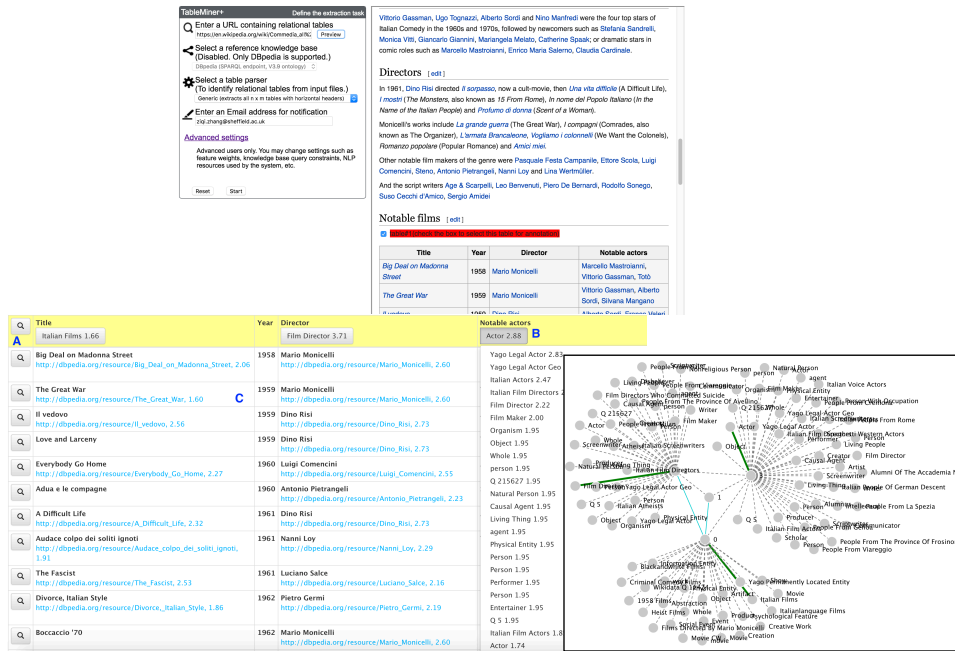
TableMiner+
Define the extraction task

Enter a URL containing relational tables
https://en.wikipedia.org/wiki/Commedia_all%
Preview

Select a reference knowledge base
(Disabled. Only DBpedia is supported.)
DBpedia (SPARQL endpoint, V3.9 ontology)

Select a table parser
(To identify relational tables from input files.)
Generic (extracts all n x m tables with horizontal headers)

Enter an Email address for notification
ziqi.zhang@sheffield.ac.uk

Advanced settings

Advanced users only. You may change settings such as feature weights, knowledge base query constraints, NLP resources used by the system, etc.

Reset Start

Vittorio Gassman, Ugo Tognazzi, Alberto Sordi and Nino Manfredi were the four top stars of Italian Comedy in the 1960s and 1970s, followed by newcomers such as Stefania Sandrelli, Monica Vitti, Giancarlo Giannini, Mariangela Melato, Catherine Spaak; or dramatic stars in comic roles such as Marcello Mastroianni, Enrico Maria Salerno, Claudia Cardinale.

Directors [edit]

In 1961, Dino Risi directed Il sorpasso, now a cult-movie, then Una vita difficile (A Difficult Life), I mostri (The Monsters, also known as 15 From Rome), In nome del Popolo Italiano (In the Name of the Italian People) and Profumo di donna (Scent of a Woman).

Monicelli's works include La grande guerra (The Great War), I compagni (Comrades, also known as The Organizer), L'armata Brancaleone, Vogliamo i colonnelli (We Want the Colonels), Romanzo popolare (Popular Romance) and Amici miei.

Other notable film makers of the genre were Pasquale Festa Campanile, Ettore Scola, Luigi Comencini, Steno, Antonio Pietrangeli, Nanni Loy and Lina Wertmüller.

And the script writers Age & Scarpelli, Leo Benvenuti, Piero De Bernardi, Rodolfo Sonego, Suso Cecchi d'Amico, Sergio Amidei

Notable films [edit]

table#1 check the box to select this table for annotation

| Title | Year | Director | Notable actors |
|---|---|---|---|
| Big Deal on Madonna Street | 1958 | Mario Monicelli | Marcello Mastroianni, Vittorio Gassman, Totò |
| The Great War | 1959 | Mario Monicelli | Vittorio Gassman, Alberto Sordi, Silvana Mangano |
| Il vedovo | 1959 | Dino Risi | Alberto Sordi, Franca Valeri |

A B C

| | Title Italian Films 1.66 | Year | Director Film Director 3.71 | Notable actors Actor 2.88 |
|---|---|---|---|---|
| | Big Deal on Madonna Street http://dbpedia.org/resource/Big_Deal_on_Madonna_Street, 2.06 | 1958 | Mario Monicelli http://dbpedia.org/resource/Mario_Monicelli, 2.60 | |
| | The Great War http://dbpedia.org/resource/The_Great_War, 1.60 | 1959 | Mario Monicelli http://dbpedia.org/resource/Mario_Monicelli, 2.60 | |
| | Il vedovo http://dbpedia.org/resource/Il_vedovo, 2.56 | 1959 | Dino Risi http://dbpedia.org/resource/Dino_Risi, 2.73 | |
| | Love and Larceny | 1959 | Dino Risi http://dbpedia.org/resource/Dino_Risi, 2.73 | |
| | Everybody Go Home http://dbpedia.org/resource/Everybody_Go_Home, 2.27 | 1960 | Luigi Comencini http://dbpedia.org/resource/Luigi_Comencini, 2.55 | |
| | Adua e le compagne | 1960 | Antonio Pietrangeli http://dbpedia.org/resource/Antonio_Pietrangeli, 2.23 | |
| | A Difficult Life http://dbpedia.org/resource/A_Difficult_Life, 2.32 | 1961 | Dino Risi http://dbpedia.org/resource/Dino_Risi, 2.73 | |
| | Audace colpo dei soliti ignoti http://dbpedia.org/resource/Audace_colpo_dei_soliti_ignoti, 1.91 | 1961 | Nanni Loy http://dbpedia.org/resource/Nanni_Loy, 2.29 | |
| | The Fascist http://dbpedia.org/resource/The_Fascist, 2.53 | 1961 | Luciano Salce http://dbpedia.org/resource/Luciano_Salce, 2.16 | |
| | Divorce, Italian Style http://dbpedia.org/resource/Divorce,_Italian_Style, 1.86 | 1962 | Pietro Germi http://dbpedia.org/resource/Pietro_Germi, 2.19 | |
| | Boccaccio '70 | 1962 | Mario Monicelli http://dbpedia.org/resource/Mario_Monicelli, 2.60 | |

Yago Legal Actor 2.83
Yago Legal Actor Geo
Italian Actors 2.47
Italian Film Directors 2
Film Director 2.22
Film Maker 2.00
Organism 1.95
Object 1.95
Whole 1.95
person 1.95
Q 215627 1.95
Natural Person 1.95
Causal Agent 1.95
Living Thing 1.95
agent 1.95
Physical Entity 1.95
Person 1.95
Performer 1.95
Entertainer 1.95
Q 5 1.95
Italian Film Actors 1.8
Actor 1.74

People From Rome, Non Religious Person, Natural Person, Living Thing, agent, Italian Voice Actors, Film Directors Who Committed Suicide, Physical Entity, People From The Province Of Avellino, Entertainer, Writer, Q 215627, Film Maker, Italian Screenwriters, People From Rome, person, People With Occupation, Actor, Yago Legal Actor Geo, Italian Film Comedy Western Actors, Whole, Film Director, Person, Screenwriter, Italian Screenwriters, Creator, Living People, Natural Thing, Artist, Italian Film Directors, Alumni Of The Accademia N, Film Director, Yago Legal Actor Geo, Italian People Of German Descent, Person, Causal Agent, Q 5, Italian Atheists, 1, Intellectual, People From La Spezia, Object, Organism, Physical Entity, Q 5, Performer, Screenwriter, Communicator, Italian Films Actors, Scholar, Person, People From The Province Of Frosinone, People From Viareggio, 0, Blackandwhite Films, Criminal Comedy Films, Yago Permanently Located Entity, Wikidata Q, Physical Entity, Show, Movie, 1958 Films, Artifact, Italian Films, Abstraction, Object, Italianlanguage Films, Heist Films, Whole, Psychological Feature, Creative Work, Event, Films Directed By Mario Monicelli, Product, Movie, Creation